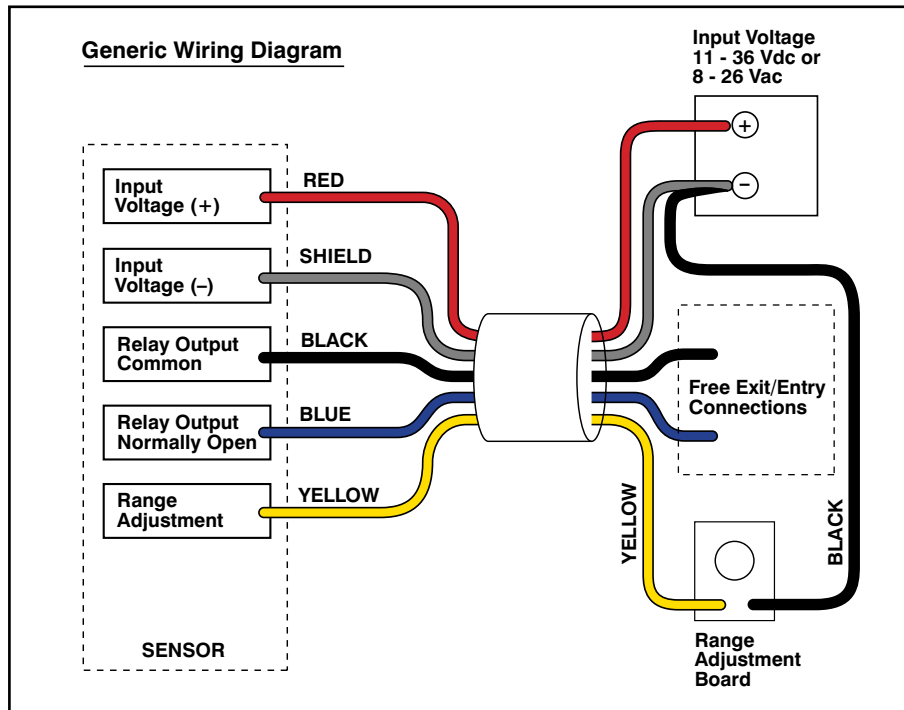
Generic Wiring Diagram

Input Voltage
11 - 36 Vdc or
8 - 26 Vac

+

−

Input Voltage (+)

RED

Input Voltage (–)

SHIELD

Relay Output Common

BLACK

Relay Output Normally Open

BLUE

Range Adjustment

YELLOW

SENSOR

Free Exit/Entry Connections

YELLOW

BLACK

Range Adjustment Board